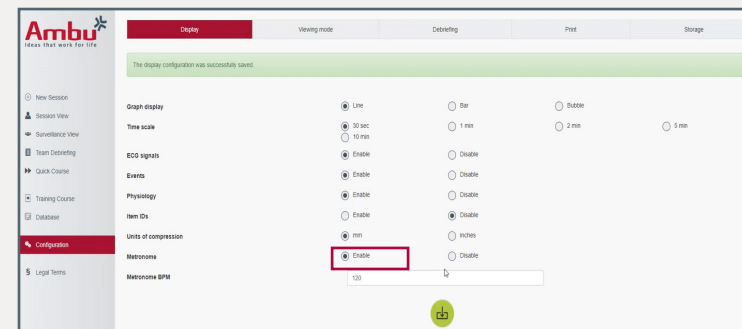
Ambu
Ideas that work for life

Display | Viewing mode | Debriefing | Print | Storage

The display configuration was successfully saved.

New Session
Session View
Surveillance View
Team Debriefing
Quick Course
Training Course
Database
Configuration
Legal Terms

| | | | | |
|---|---|---|---|---|
| Graph display | Line | Bar | Bubble | |
| Time scale | 30 sec<br>10 min | 1 min | 2 min | 5 min |
| ECG signals | Enable | Disable | | |
| Events | Enable | Disable | | |
| Physiology | Enable | Disable | | |
| Item IDs | Enable | Disable | | |
| Units of compression | mm | inches | | |
| Metronome | Enable | Disable | | |
| Metronome BPM | 120 | | | |